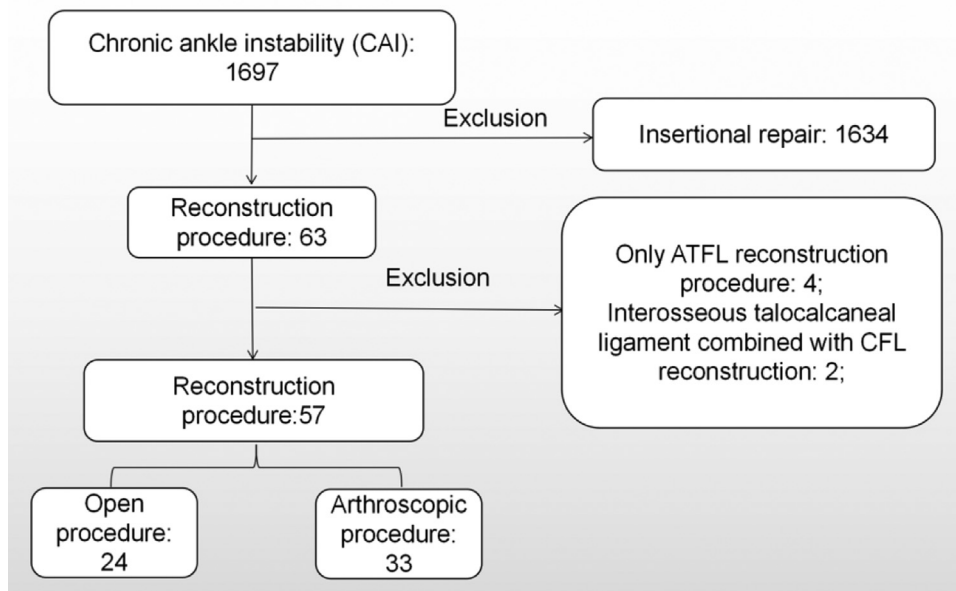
Chronic ankle instability (CAI): 1697

Exclusion

Insertional repair: 1634

Reconstruction procedure: 63

Exclusion

Only ATFL reconstruction procedure: 4; Interosseous talocalcaneal ligament combined with CFL reconstruction: 2;

Reconstruction procedure:57

Open procedure: 24

Arthroscopic procedure: 33